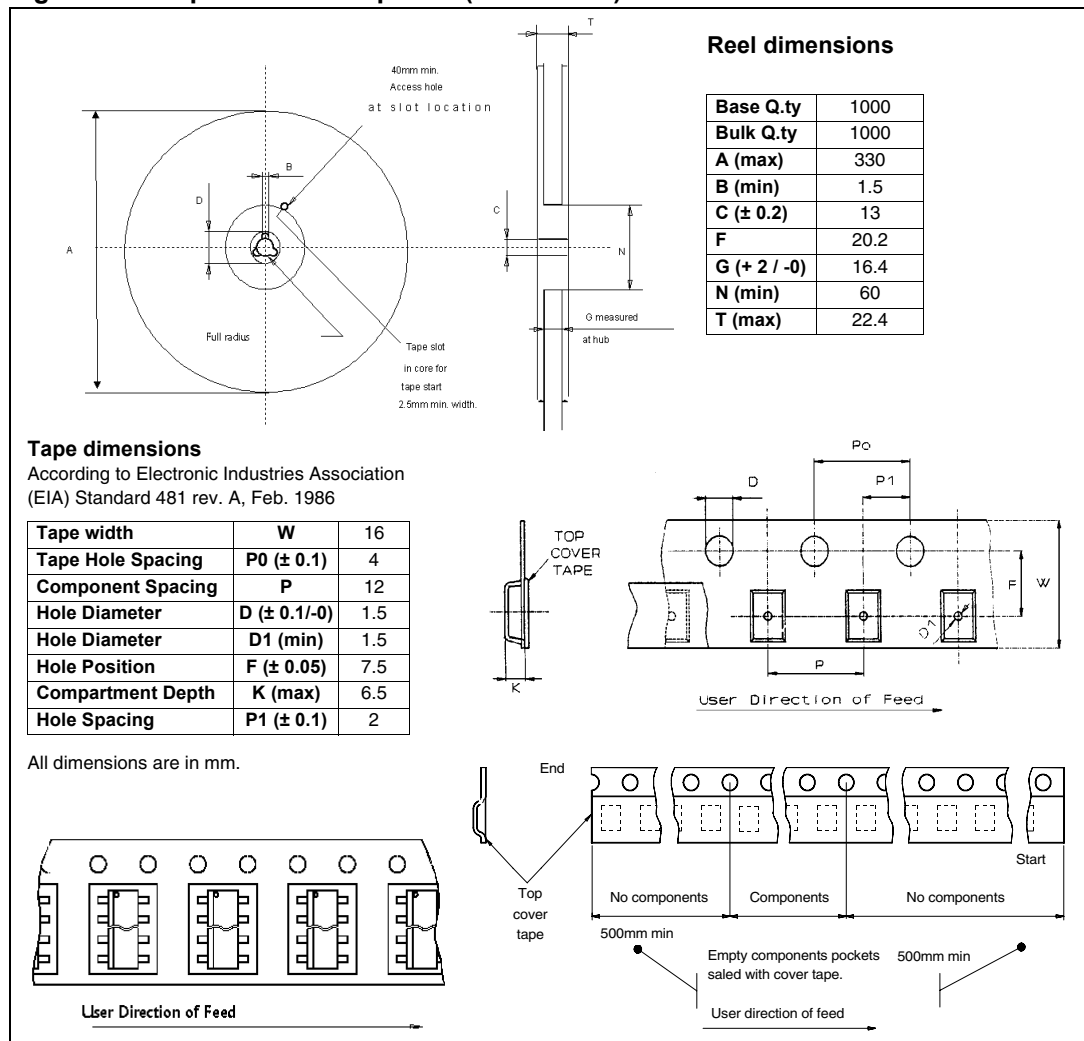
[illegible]

40mm min.
Access hole
at slot location

B

D

A

C

N

T

Full radius

Tape slot
in core for
tape start
2.5mm min. width.

G measured
at hub

Reel dimensions

| Base Q.ty | 1000 |
|---|---|
| Bulk Q.ty | 1000 |
| A (max) | 330 |
| B (min) | 1.5 |
| C (± 0.2) | 13 |
| F | 20.2 |
| G (+ 2 / -0) | 16.4 |
| N (min) | 60 |
| T (max) | 22.4 |

Tape dimensions
According to Electronic Industries Association (EIA) Standard 481 rev. A, Feb. 1986

| Tape width | W | 16 |
|---|---|---|
| Tape Hole Spacing | P0 (± 0.1) | 4 |
| Component Spacing | P | 12 |
| Hole Diameter | D (± 0.1/-0) | 1.5 |
| Hole Diameter | D1 (min) | 1.5 |
| Hole Position | F (± 0.05) | 7.5 |
| Compartment Depth | K (max) | 6.5 |
| Hole Spacing | P1 (± 0.1) | 2 |

TOP COVER TAPE

K

Po

D

P1

F

W

D1

P

User Direction of Feed

All dimensions are in mm.

End

Top cover tape

Start

No components

Components

No components

500mm min

Empty components pockets saled with cover tape.

500mm min

User direction of feed

User Direction of Feed